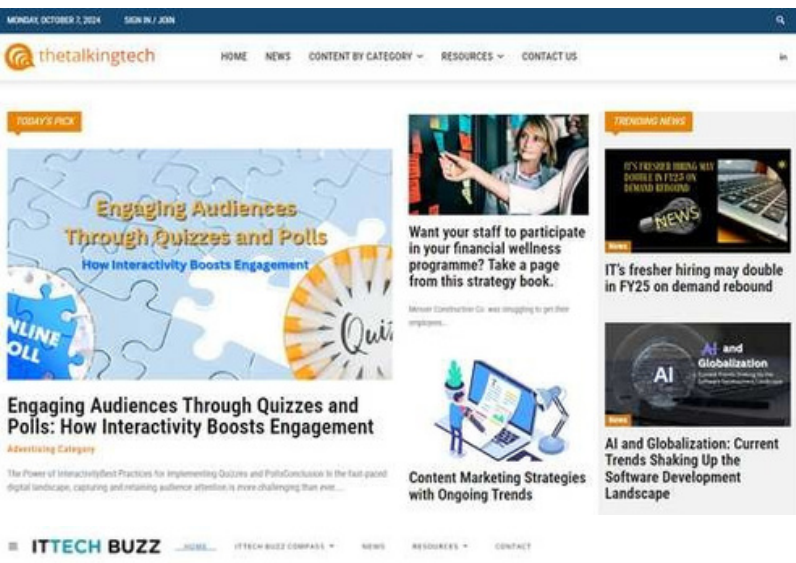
MONDAY, OCTOBER 7, 2024 SIGN IN / JOIN

thetalkingtech

HOME NEWS CONTENT BY CATEGORY RESOURCES CONTACT US

TODAY'S PICK

Engaging Audiences Through Quizzes and Polls

How Interactivity Boosts Engagement

ONLINE POLL

Quiz

Engaging Audiences Through Quizzes and Polls: How Interactivity Boosts Engagement

Advertising Category

The Power of InteractivityBest Practices for Implementing Quizzes and PollsConclusion In the fast-paced digital landscape, capturing and retaining audience attention is more challenging than ever....

Want your staff to participate in your financial wellness programme? Take a page from this strategy book.

Messer Construction Co. was struggling to get their employees...

Content Marketing Strategies with Ongoing Trends

TRENDING NEWS

IT'S FRESHER HIRING MAY DOUBLE IN FY25 ON DEMAND REBOUND

NEWS

News

IT's fresher hiring may double in FY25 on demand rebound

AI and Globalization

News

AI and Globalization: Current Trends Shaking Up the Software Development Landscape

ITTECH BUZZ HOME ITTECH BUZZ COMPASS NEWS RESOURCES CONTACT